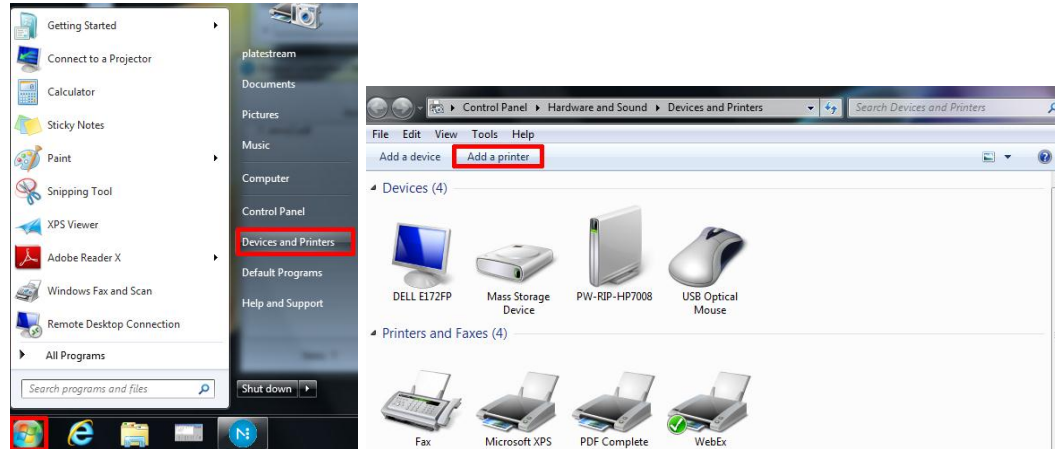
Getting Started
Connect to a Projector
Calculator
Sticky Notes
Paint
Snipping Tool
XPS Viewer
Adobe Reader X
Windows Fax and Scan
Remote Desktop Connection
All Programs
Search programs and files

platestream
Documents
Pictures
Music
Computer
Control Panel
Devices and Printers
Default Programs
Help and Support
Shut down

Control Panel ▸ Hardware and Sound ▸ Devices and Printers
Search Devices and Printers
File Edit View Tools Help
Add a device Add a printer
Devices (4)
DELL E172FP
Mass Storage Device
PW-RIP-HP7008
USB Optical Mouse
Printers and Faxes (4)
Fax
Microsoft XPS
PDF Complete
WebEx